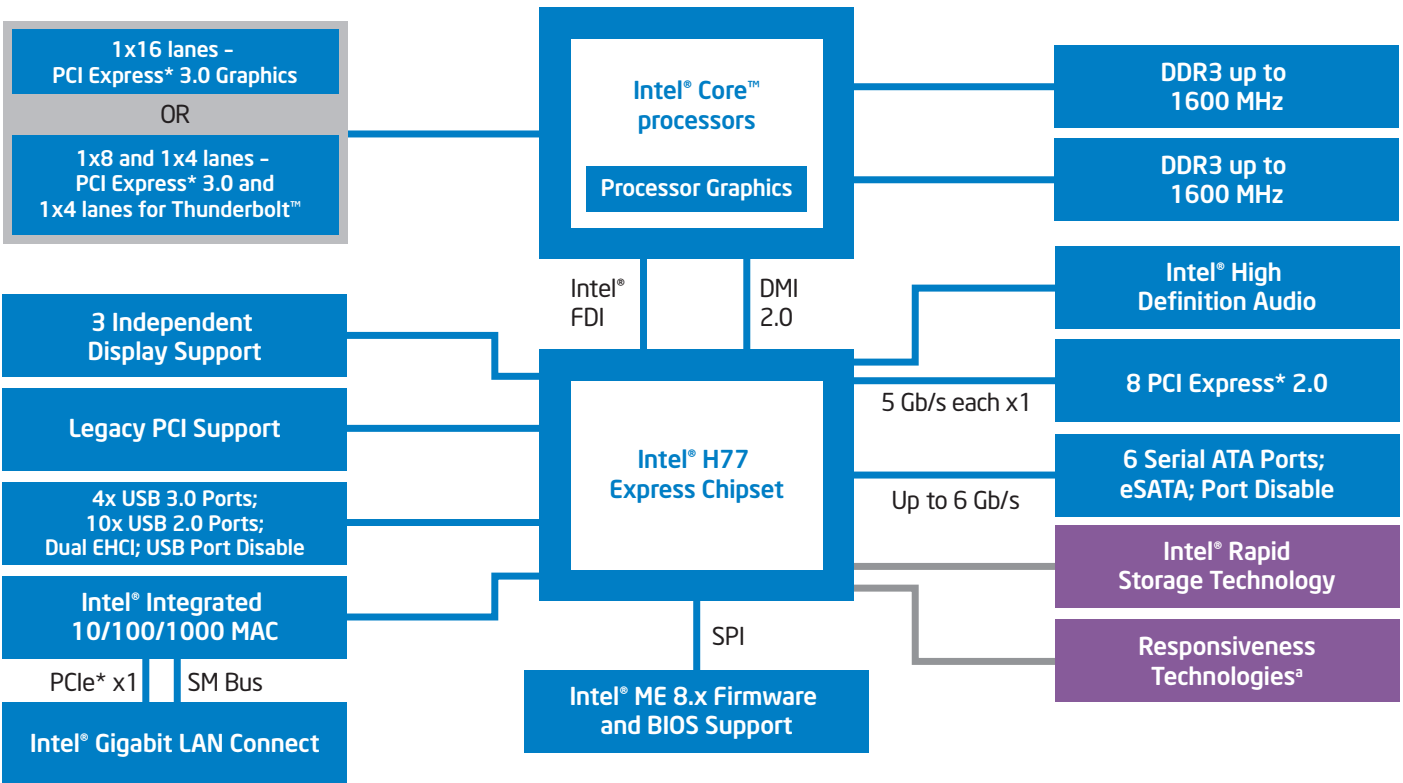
1x16 lanes – PCI Express* 3.0 Graphics

OR

1x8 and 1x4 lanes – PCI Express* 3.0 and 1x4 lanes for Thunderbolt™

Intel® Core™ processors

Processor Graphics

DDR3 up to 1600 MHz

DDR3 up to 1600 MHz

Intel® FDI

DMI 2.0

3 Independent Display Support

Intel® High Definition Audio

8 PCI Express* 2.0

5 Gb/s each x1

Legacy PCI Support

Intel® H77 Express Chipset

6 Serial ATA Ports; eSATA; Port Disable

Up to 6 Gb/s

4x USB 3.0 Ports; 10x USB 2.0 Ports; Dual EHCI; USB Port Disable

Intel® Rapid Storage Technology

Intel® Integrated 10/100/1000 MAC

Responsiveness Technologies$^a$

PCIe* x1

SM Bus

SPI

Intel® Gigabit LAN Connect

Intel® ME 8.x Firmware and BIOS Support